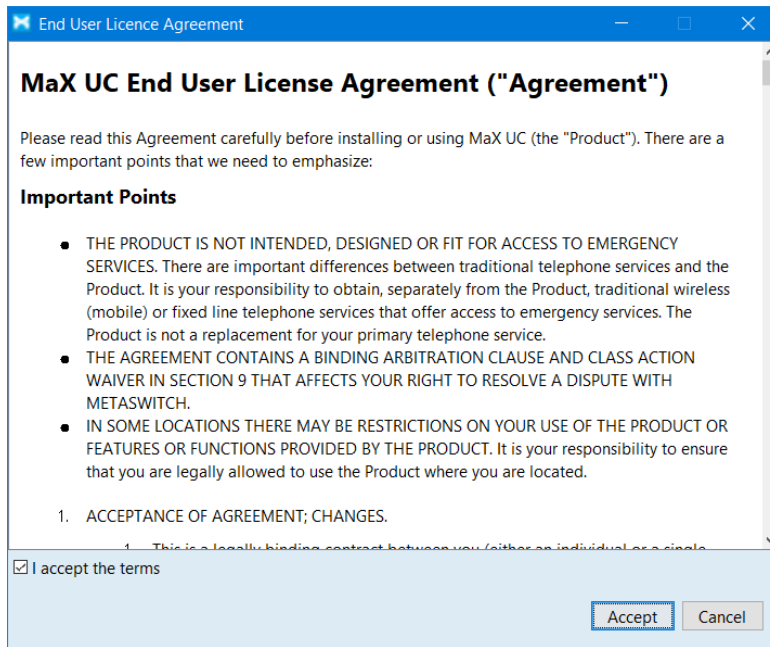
End User Licence Agreement

MaX UC End User License Agreement ("Agreement")

Please read this Agreement carefully before installing or using MaX UC (the "Product"). There are a few important points that we need to emphasize:

Important Points

- THE PRODUCT IS NOT INTENDED, DESIGNED OR FIT FOR ACCESS TO EMERGENCY SERVICES. There are important differences between traditional telephone services and the Product. It is your responsibility to obtain, separately from the Product, traditional wireless (mobile) or fixed line telephone services that offer access to emergency services. The Product is not a replacement for your primary telephone service.
- THE AGREEMENT CONTAINS A BINDING ARBITRATION CLAUSE AND CLASS ACTION WAIVER IN SECTION 9 THAT AFFECTS YOUR RIGHT TO RESOLVE A DISPUTE WITH METASWITCH.
- IN SOME LOCATIONS THERE MAY BE RESTRICTIONS ON YOUR USE OF THE PRODUCT OR FEATURES OR FUNCTIONS PROVIDED BY THE PRODUCT. It is your responsibility to ensure that you are legally allowed to use the Product where you are located.

1. ACCEPTANCE OF AGREEMENT; CHANGES.

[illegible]

☑ I accept the terms

Accept Cancel